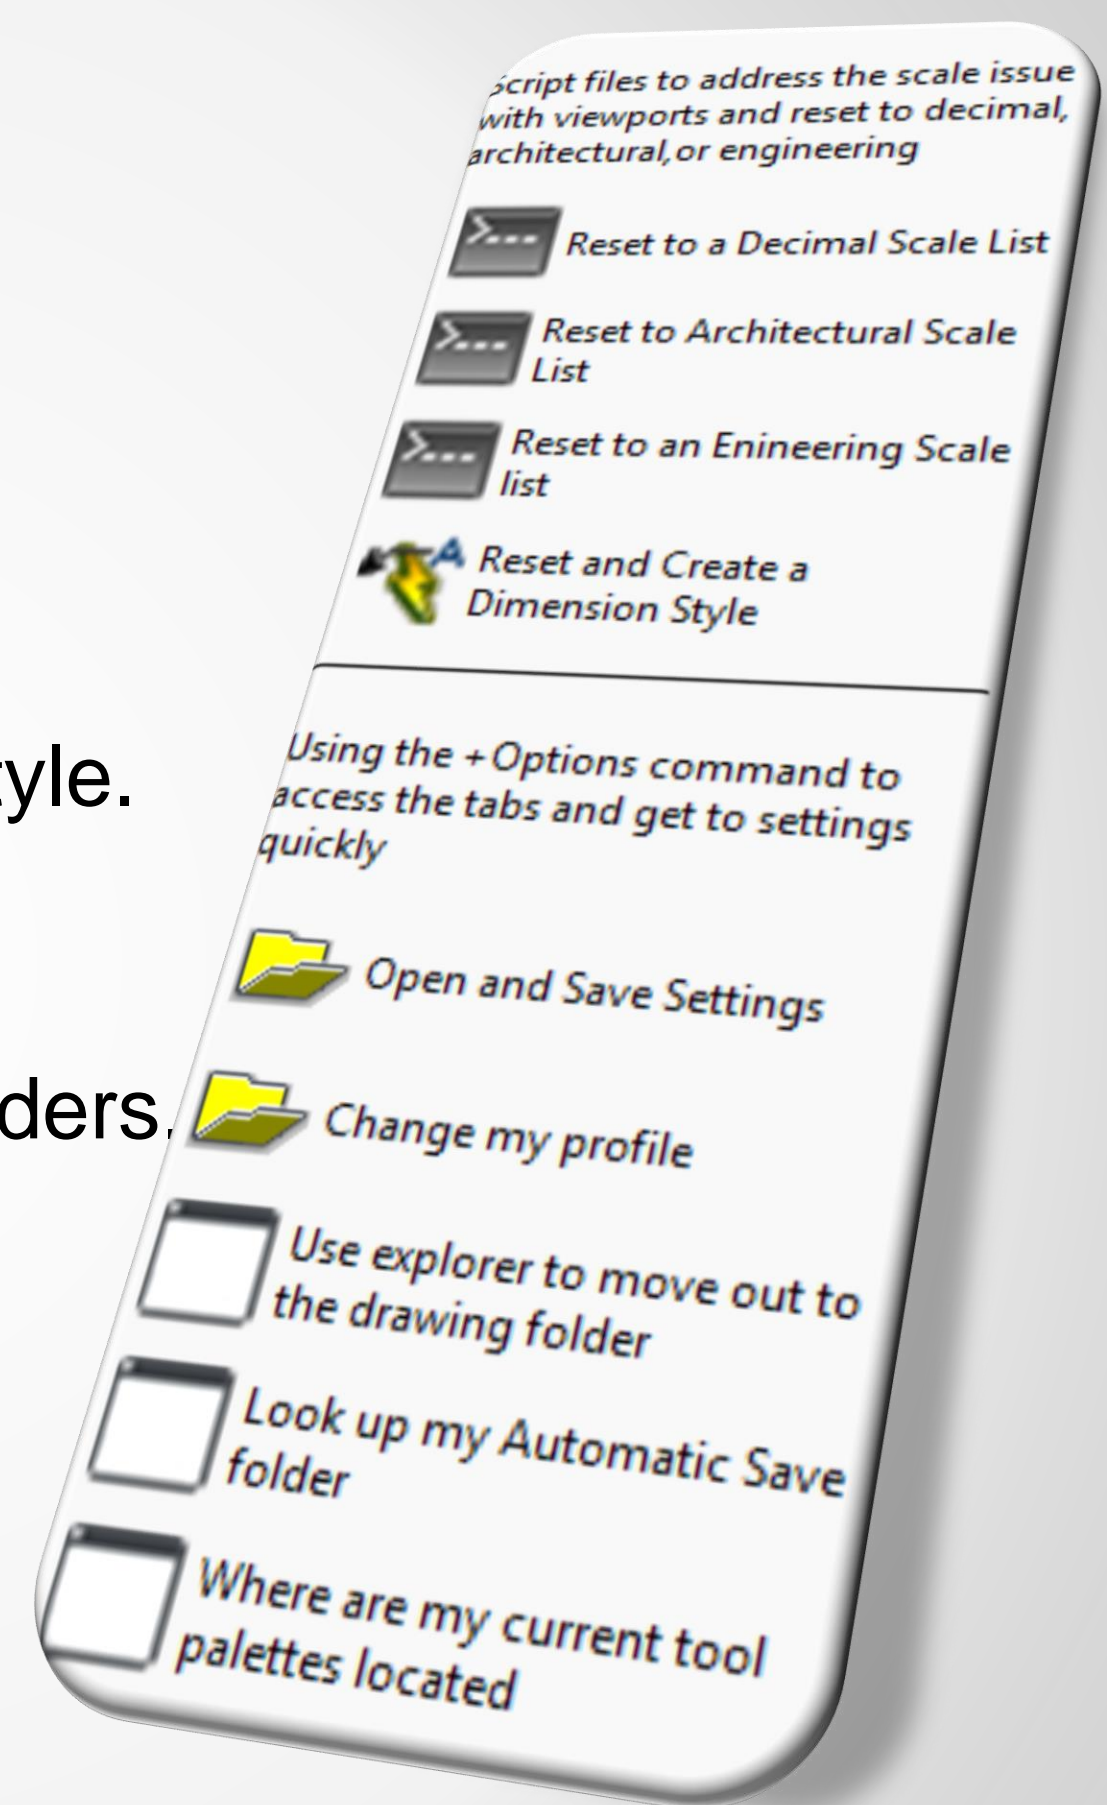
yle.

ders.

Script files to address the scale issue with viewports and reset to decimal, architectural,or engineering

Reset to a Decimal Scale List

Reset to Architectural Scale List

Reset to an Enineering Scale list

Reset and Create a Dimension Style

Using the +Options command to access the tabs and get to settings quickly

Open and Save Settings

Change my profile

Use explorer to move out to the drawing folder

Look up my Automatic Save folder

Where are my current tool palettes located